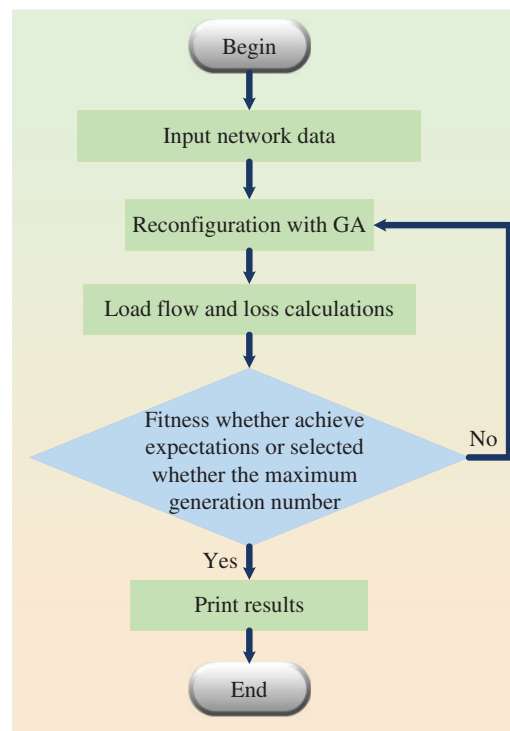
Begin

Input network data

Reconfiguration with GA

Load flow and loss calculations

Fitness whether achieve expectations or selected whether the maximum generation number

No

Yes

Print results

End